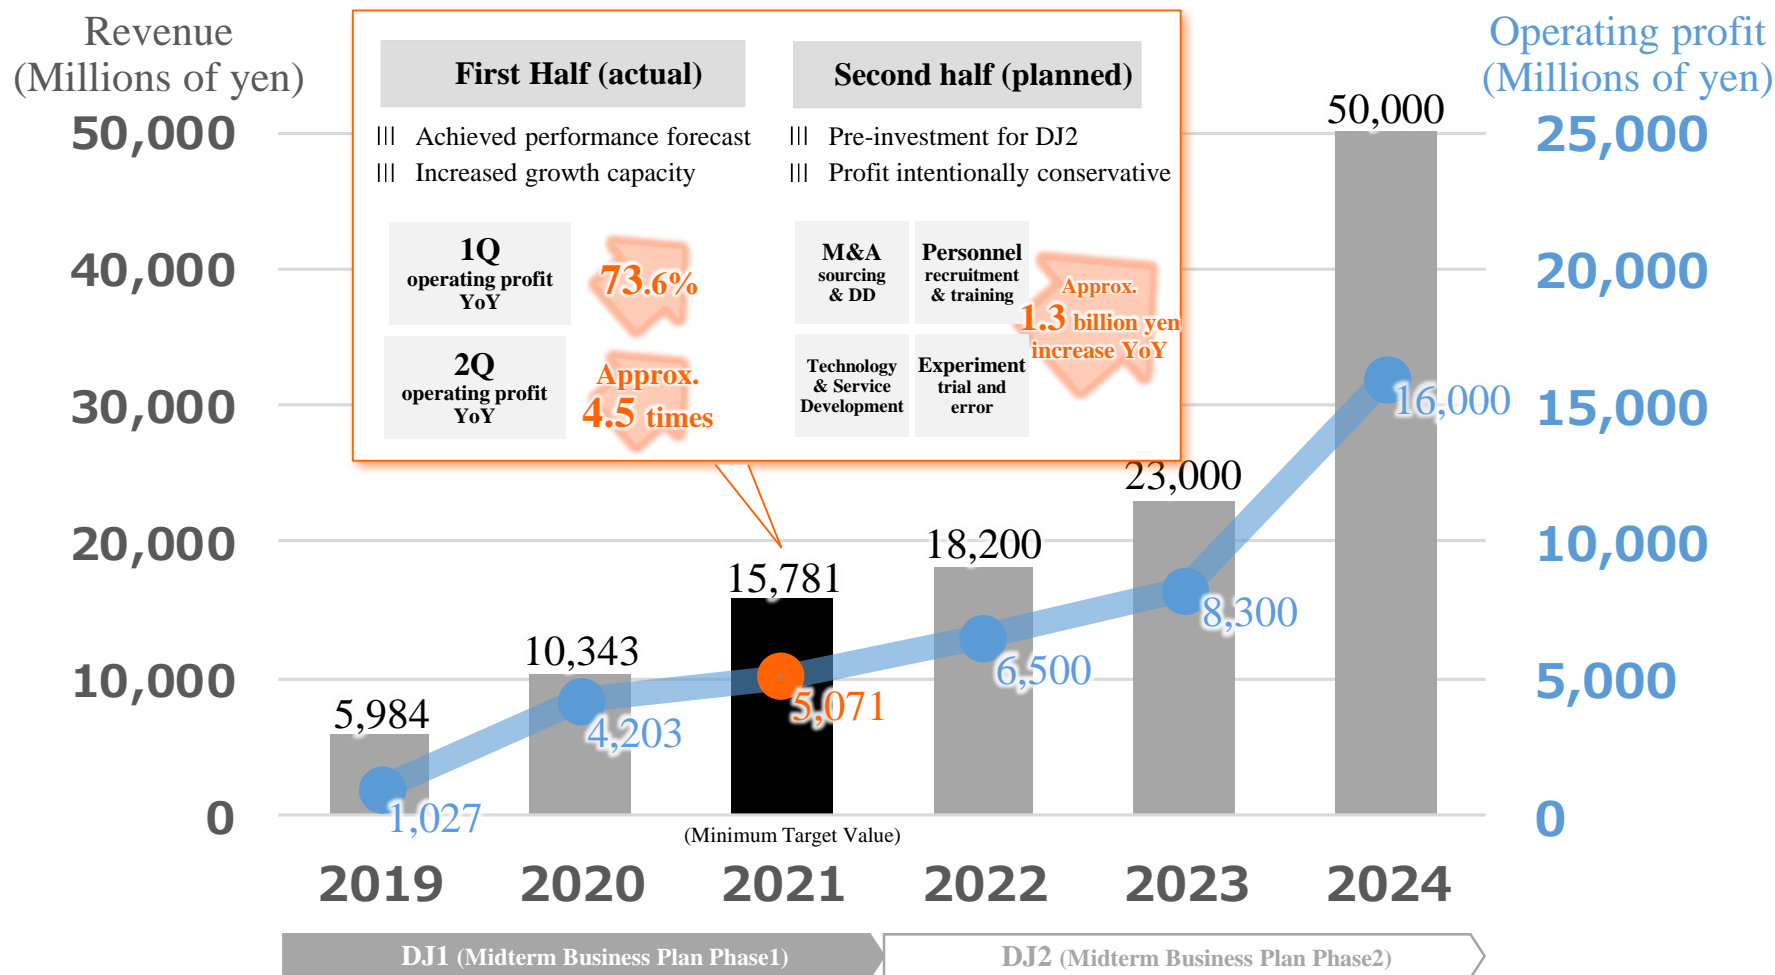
Revenue
(Millions of yen)

Operating profit
(Millions of yen)

First Half (actual)

Ⅲ Achieved performance forecast
Ⅲ Increased growth capacity

Second half (planned)

Ⅲ Pre-investment for DJ2
Ⅲ Profit intentionally conservative

1Q operating profit YoY
73.6%

2Q operating profit YoY
Approx. 4.5 times

M&A sourcing & DD

Personnel recruitment & training

Technology & Service Development

Experiment trial and error

Approx. 1.3 billion yen increase YoY

50,000
40,000
30,000
20,000
10,000
0

25,000
20,000
15,000
10,000
5,000
0

5,984
10,343
15,781
18,200
23,000
50,000

1,027
4,203
5,071
6,500
8,300
16,000

(Minimum Target Value)

2019
2020
2021
2022
2023
2024

DJ1 (Midterm Business Plan Phase1)
DJ2 (Midterm Business Plan Phase2)